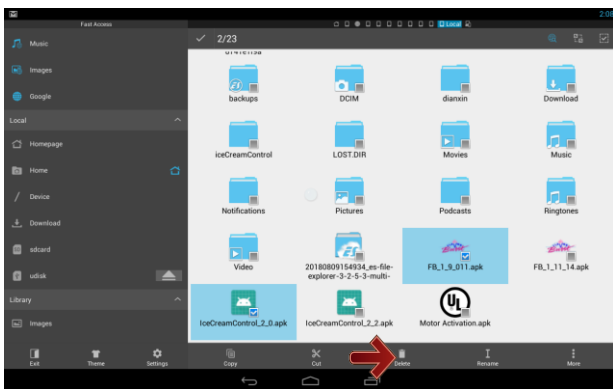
Fast Access

Music

Images

Google

Local

Homepage

Home

Device

Download

sdcard

udisk

Library

Images

Exit

Theme

Settings

2:08

Local

2/23

backups

DCIM

dianxin

Download

iceCreamControl

LOST.DIR

Movies

Music

Notifications

Pictures

Podcasts

Ringtones

Video

20180809154934_es-file-explorer-3-2-5-3-multi-

FB_1_9_011.apk

FB_1_11_14.apk

IceCreamControl_2_0.apk

IceCreamControl_2_2.apk

Motor Activation.apk

Copy

Cut

Delete

Rename

More